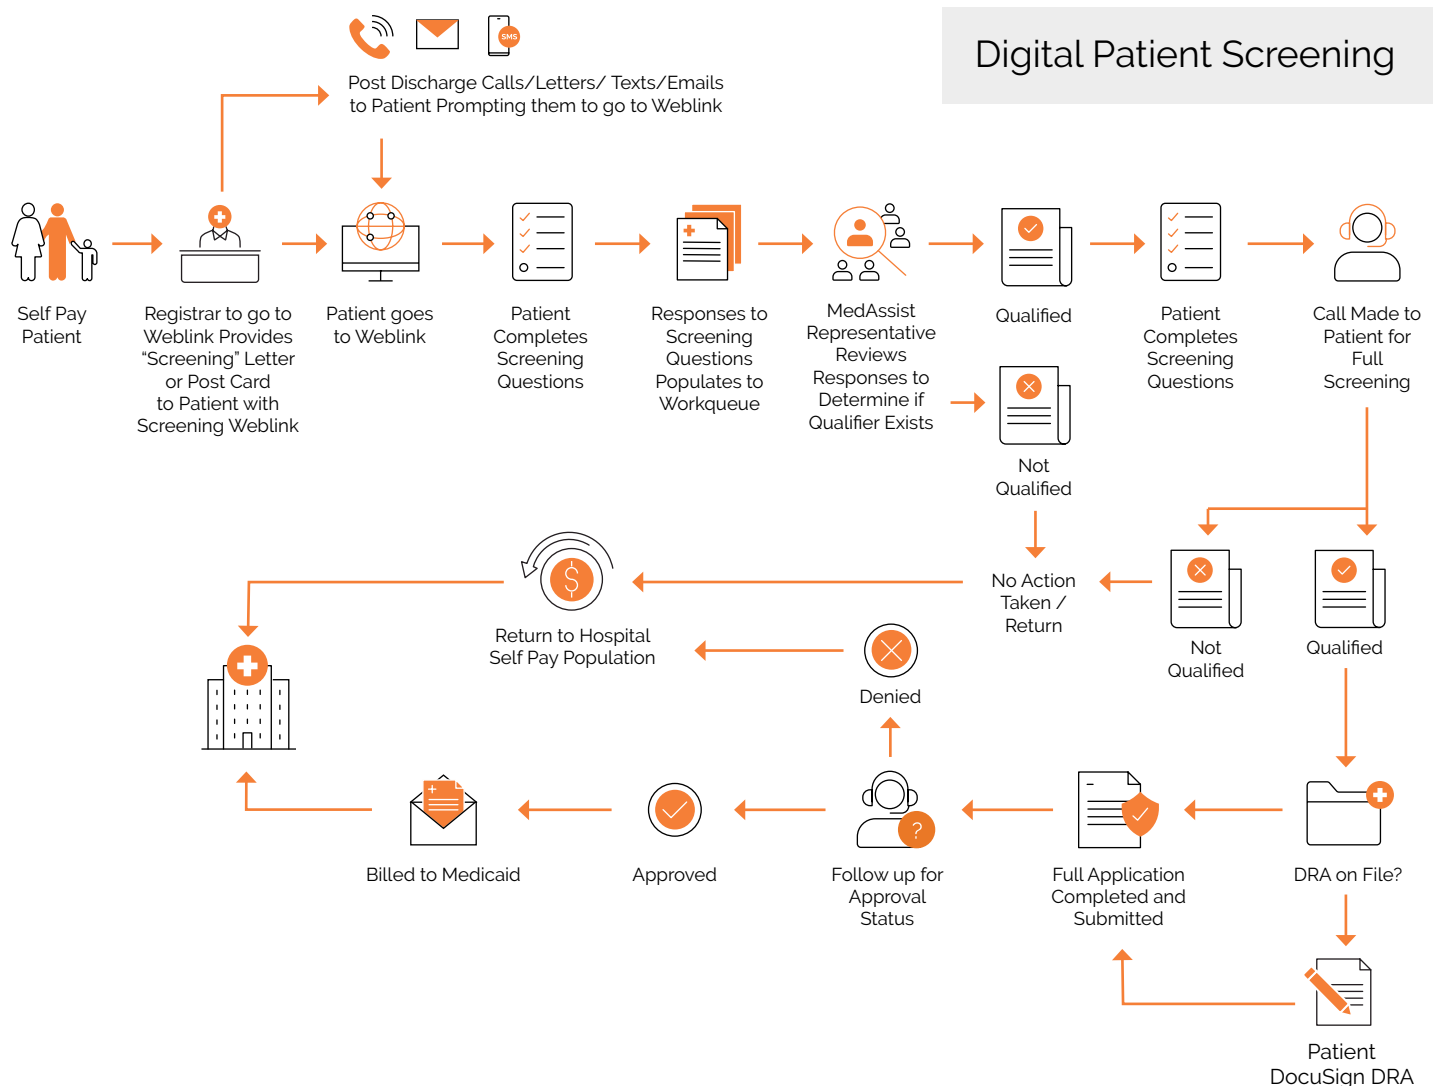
Digital Patient Screening

SMS

Post Discharge Calls/Letters/ Texts/Emails to Patient Prompting them to go to Weblink

Self Pay Patient

Registrar to go to Weblink Provides "Screening" Letter or Post Card to Patient with Screening Weblink

Patient goes to Weblink

Patient Completes Screening Questions

Responses to Screening Questions Populates to Workqueue

MedAssist Representative Reviews Responses to Determine if Qualifier Exists

Qualified

Patient Completes Screening Questions

Call Made to Patient for Full Screening

Not Qualified

No Action Taken / Return

Not Qualified

Qualified

Return to Hospital Self Pay Population

Denied

Billed to Medicaid

Approved

Follow up for Approval Status

Full Application Completed and Submitted

DRA on File?

Patient DocuSign DRA